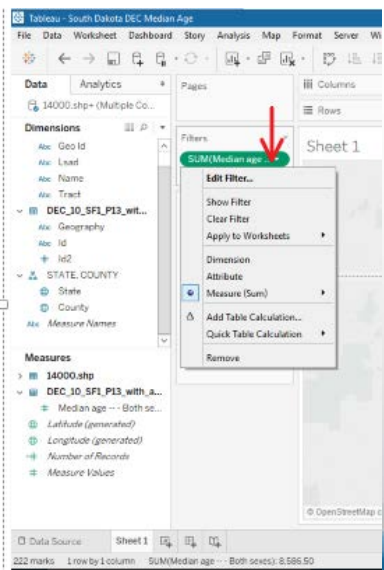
Tableau - South Dakota DEC Median Age

File Data Worksheet Dashboard Story Analysis Map Format Server Wi

Data Analytics

14000.shp+ (Multiple Co...

Dimensions

Abc Geo Id
Abc Lsad
Abc Name
Abc Tract
DEC_10_SF1_P13_wit...
Abc Geography
Abc Id
Id2
STATE, COUNTY
State
County
Abc Measure Names

Measures

14000.shp
DEC_10_SF1_P13_with_a...
Median age -- Both se...
Latitude (generated)
Longitude (generated)
Number of Records
Measure Values

Pages

Filters

SUM(Median age ...

iii Columns

Rows

Sheet 1

Edit Filter...
Show Filter
Clear Filter
Apply to Worksheets
Dimension
Attribute
Measure (Sum)
Add Table Calculation...
Quick Table Calculation
Remove

© OpenStreetMap c

Data Source Sheet 1

222 marks 1 row by 1 column SUM(Median age -- Both sexes): 8,586.50